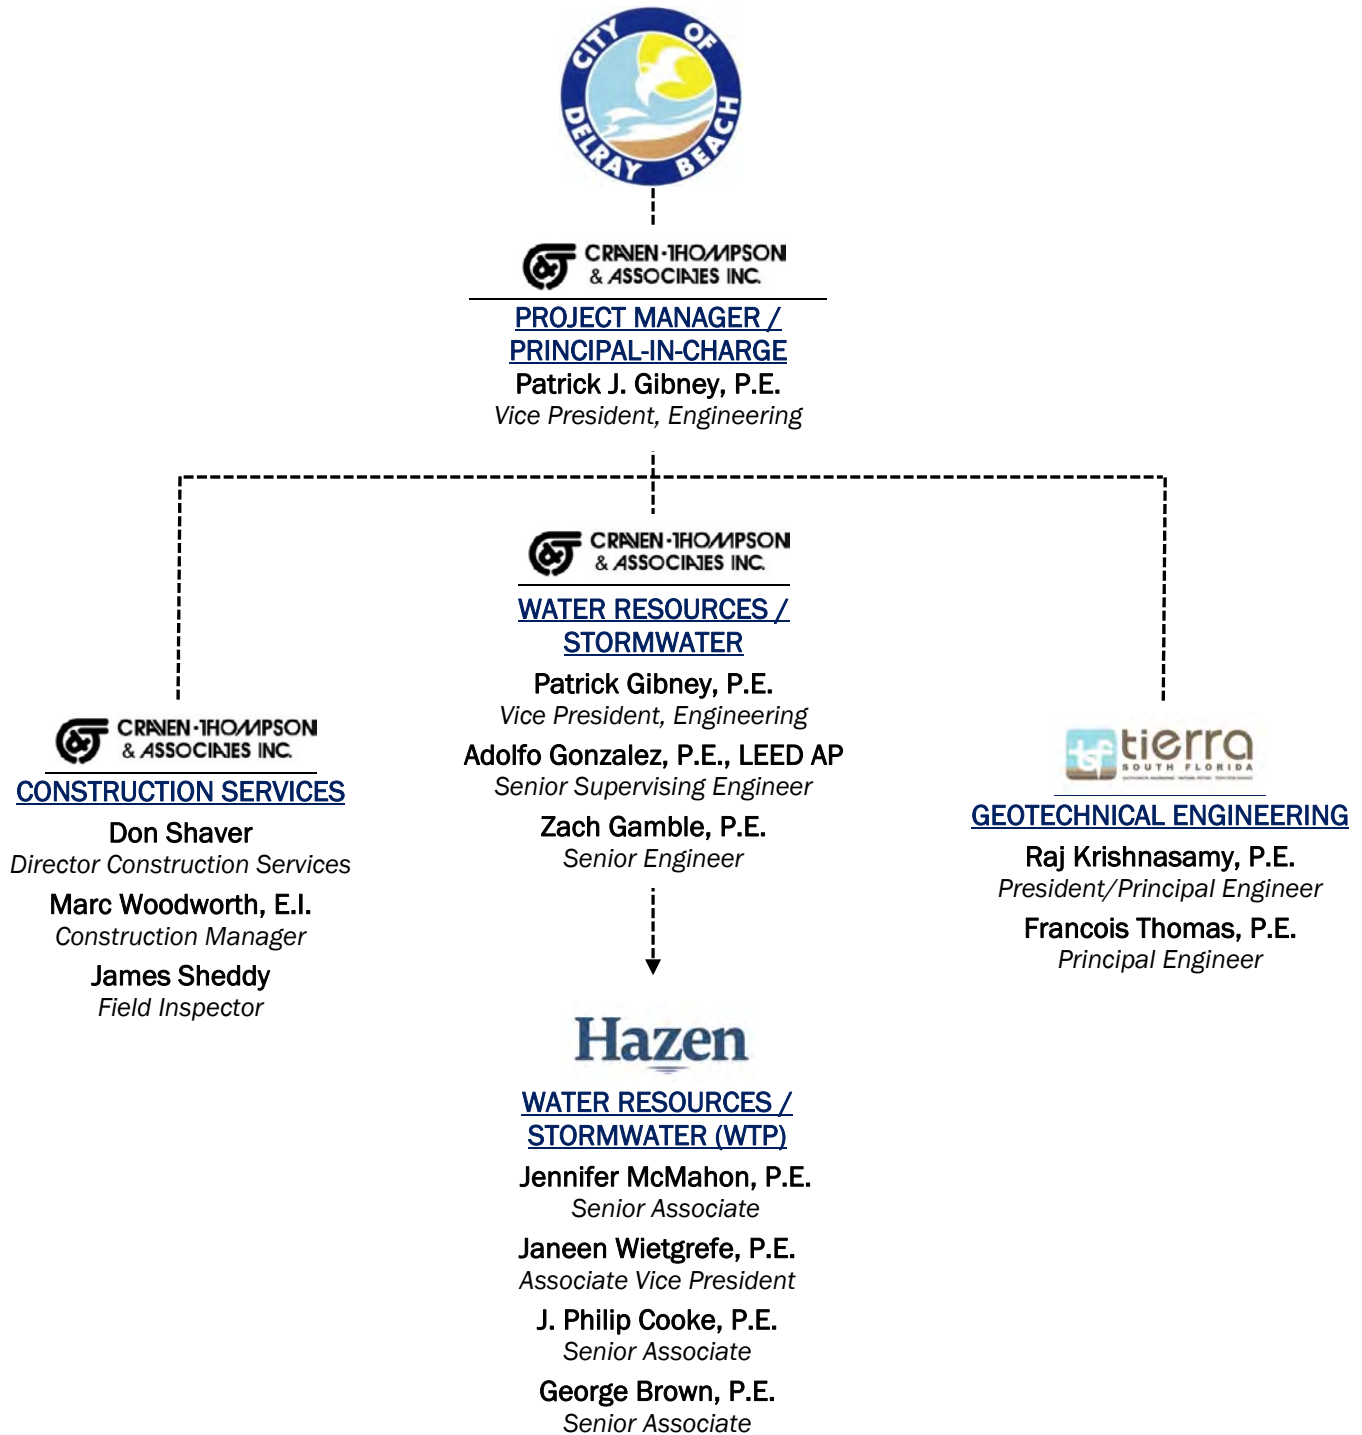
CITY OF DELRAY BEACH

CRAVEN-THOMPSON & ASSOCIATES INC.

PROJECT MANAGER / PRINCIPAL-IN-CHARGE

Patrick J. Gibney, P.E.
Vice President, Engineering

CRAVEN-THOMPSON & ASSOCIATES INC.

WATER RESOURCES / STORMWATER

Patrick Gibney, P.E.
Vice President, Engineering

Adolfo Gonzalez, P.E., LEED AP
Senior Supervising Engineer

Zach Gamble, P.E.
Senior Engineer

CRAVEN-THOMPSON & ASSOCIATES INC.

CONSTRUCTION SERVICES

Don Shaver
Director Construction Services

Marc Woodworth, E.I.
Construction Manager

James Sheddy
Field Inspector

tsf tierra SOUTH FLORIDA

GEOTECHNICAL ENGINEERING

Raj Krishnasamy, P.E.
President/Principal Engineer

Francois Thomas, P.E.
Principal Engineer

Hazen

WATER RESOURCES / STORMWATER (WTP)

Jennifer McMahon, P.E.
Senior Associate

Janeen Wietgrefe, P.E.
Associate Vice President

J. Philip Cooke, P.E.
Senior Associate

George Brown, P.E.
Senior Associate